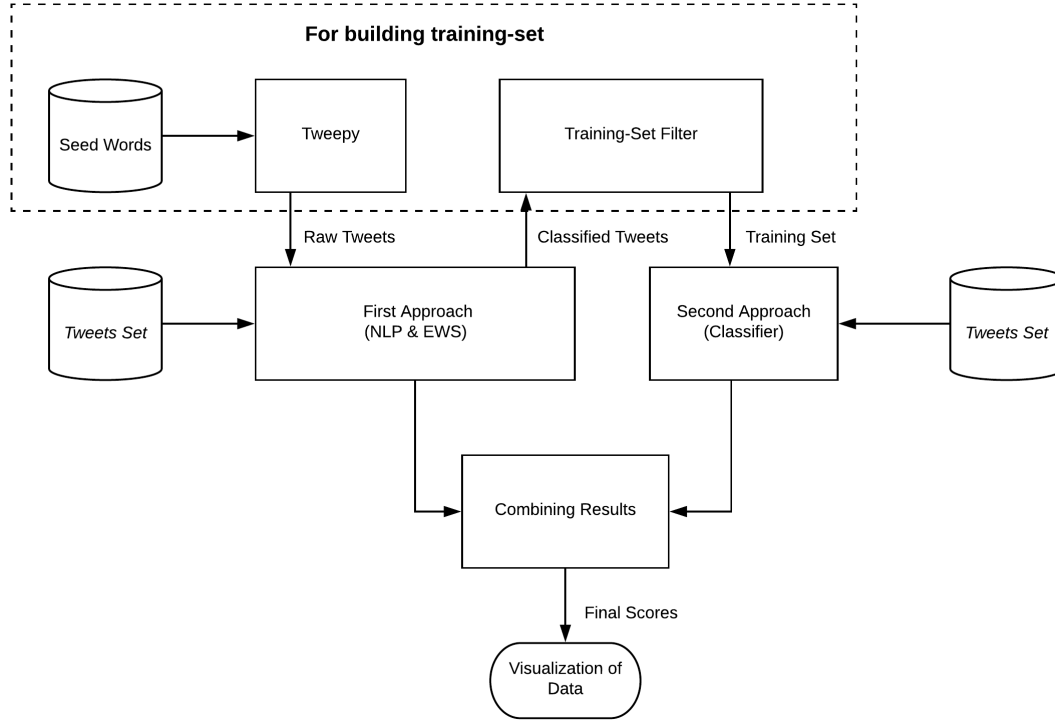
For building training-set

Seed Words

Tweepy

Training-Set Filter

Raw Tweets

Classified Tweets

Training Set

Tweets Set

First Approach
(NLP & EWS)

Second Approach
(Classifier)

Tweets Set

Combining Results

Final Scores

Visualization of Data